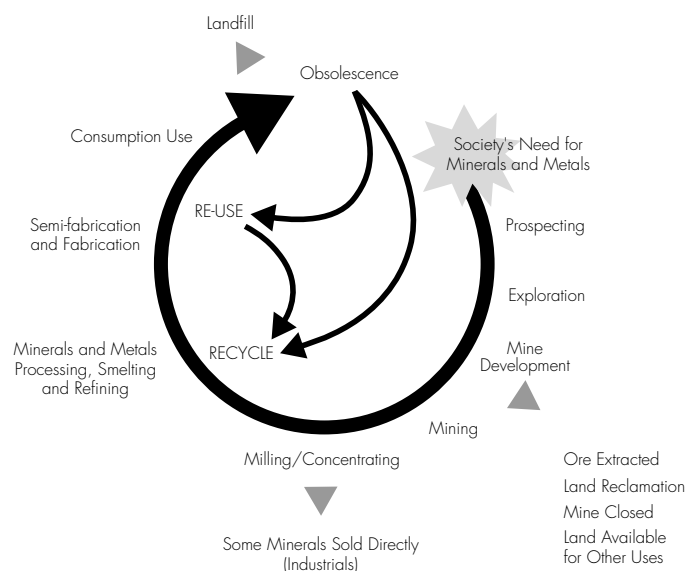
Landfill

Obsolescence

Society's Need for Minerals and Metals

Prospecting

Exploration

Mine Development

Mining

Ore Extracted

Land Reclamation

Mine Closed

Land Available for Other Uses

Milling/Concentrating

Some Minerals Sold Directly (Industrials)

Minerals and Metals Processing, Smelting and Refining

Semi-fabrication and Fabrication

Consumption Use

RE-USE

RECYCLE